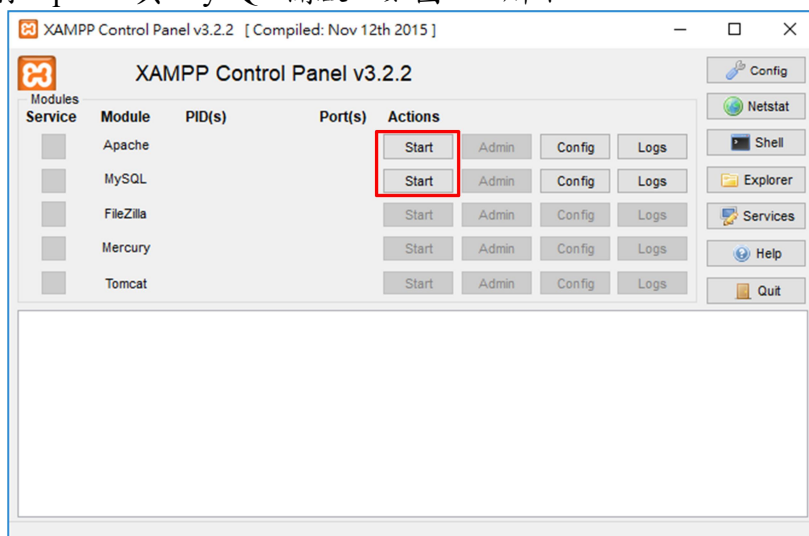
XAMPP Control Panel v3.2.2 [ Compiled: Nov 12th 2015 ]

XAMPP Control Panel v3.2.2

Config
Netstat
Shell
Explorer
Services
Help
Quit

Modules

| Service | Module | PID(s) | Port(s) | Actions | | | |
|---|---|---|---|---|---|---|---|
| | Apache | | | Start | Admin | Config | Logs |
| | MySQL | | | Start | Admin | Config | Logs |
| | FileZilla | | | Start | Admin | Config | Logs |
| | Mercury | | | Start | Admin | Config | Logs |
| | Tomcat | | | Start | Admin | Config | Logs |